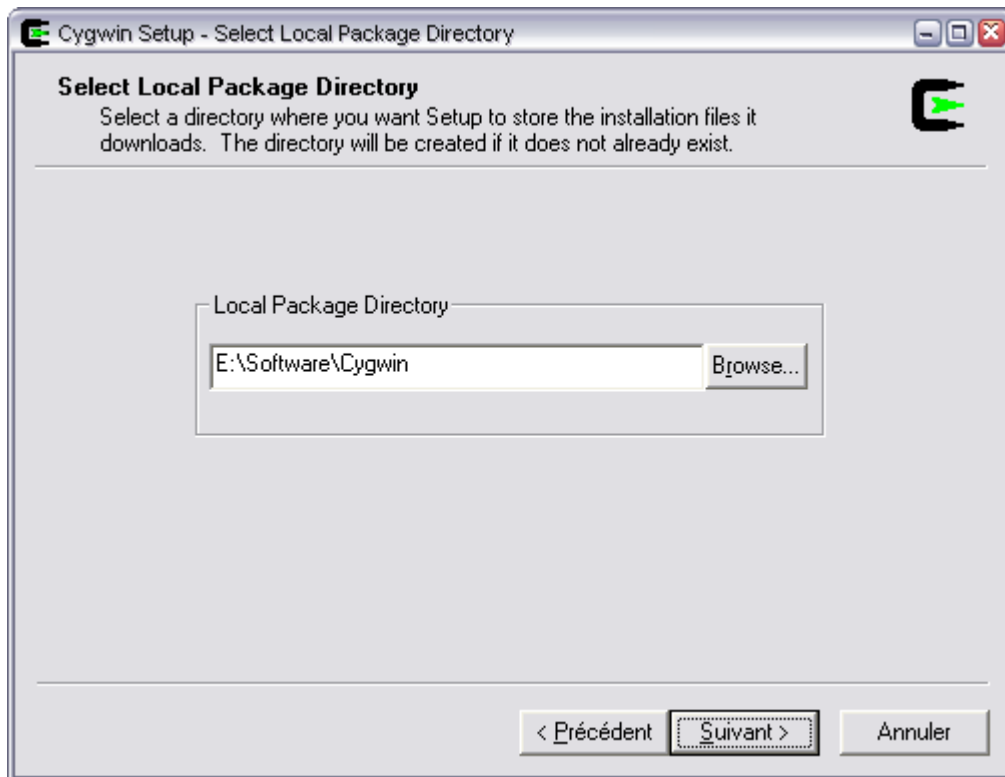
Cygwin Setup - Select Local Package Directory

Select Local Package Directory
Select a directory where you want Setup to store the installation files it downloads. The directory will be created if it does not already exist.

Local Package Directory

E:\Software\Cygwin

Browse...

< Précédent

Suivant >

Annuler